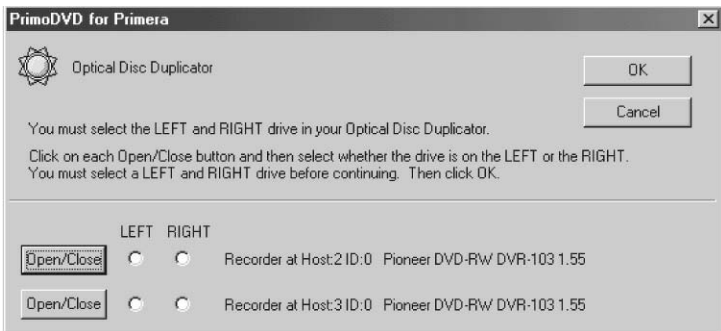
PrimoDVD for Primera

Optical Disc Duplicator

OK

Cancel

You must select the LEFT and RIGHT drive in your Optical Disc Duplicator.

Click on each Open/Close button and then select whether the drive is on the LEFT or the RIGHT. You must select a LEFT and RIGHT drive before continuing. Then click OK.

LEFT RIGHT

Open/Close Recorder at Host:2 ID:0 Pioneer DVD-RW DVR-103 1.55

Open/Close Recorder at Host:3 ID:0 Pioneer DVD-RW DVR-103 1.55